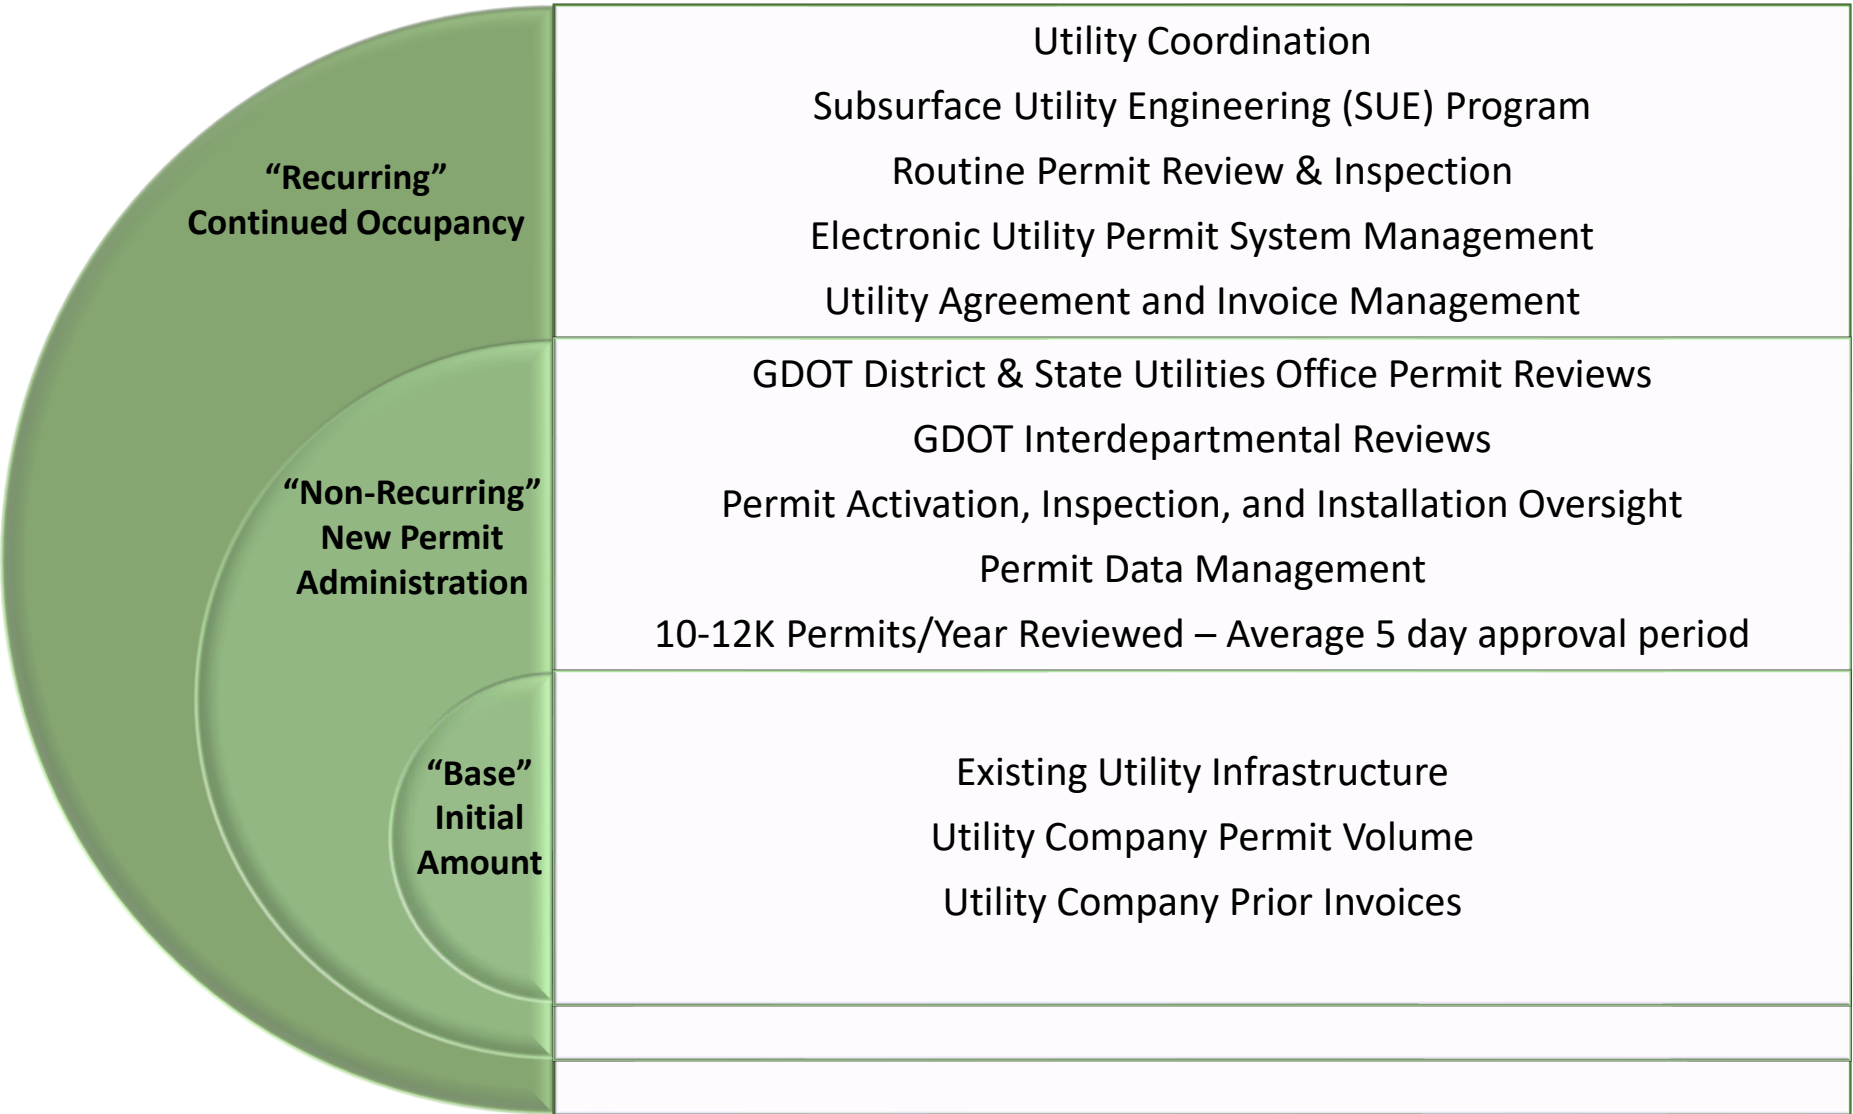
“Recurring”
Continued Occupancy

Utility Coordination
Subsurface Utility Engineering (SUE) Program
Routine Permit Review & Inspection
Electronic Utility Permit System Management
Utility Agreement and Invoice Management

“Non-Recurring”
New Permit
Administration

GDOT District & State Utilities Office Permit Reviews
GDOT Interdepartmental Reviews
Permit Activation, Inspection, and Installation Oversight
Permit Data Management
10-12K Permits/Year Reviewed – Average 5 day approval period

“Base”
Initial
Amount

Existing Utility Infrastructure
Utility Company Permit Volume
Utility Company Prior Invoices